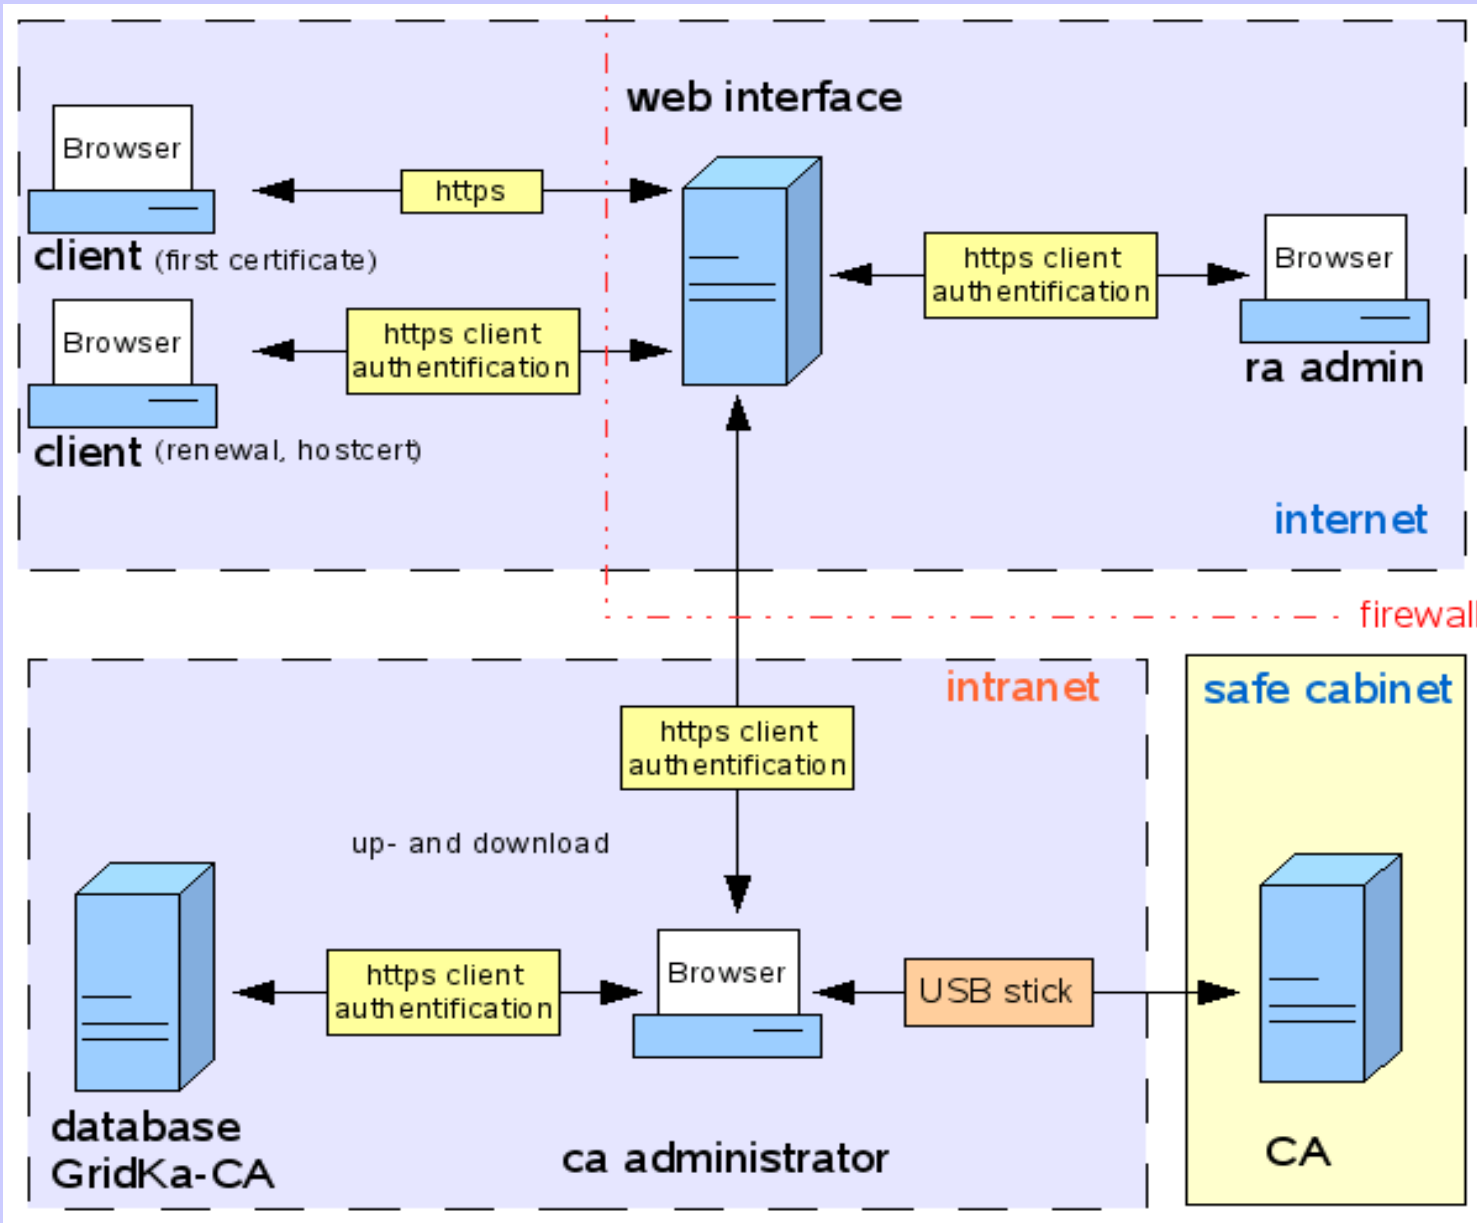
web interface

Browser

https

client (first certificate)

Browser

https client authentification

client (renewal, hostcert)

https client authentification

Browser

ra admin

internet

firewall

intranet

safe cabinet

https client authentification

up- and download

https client authentification

Browser

USB stick

database GridKa-CA

ca administrator

CA